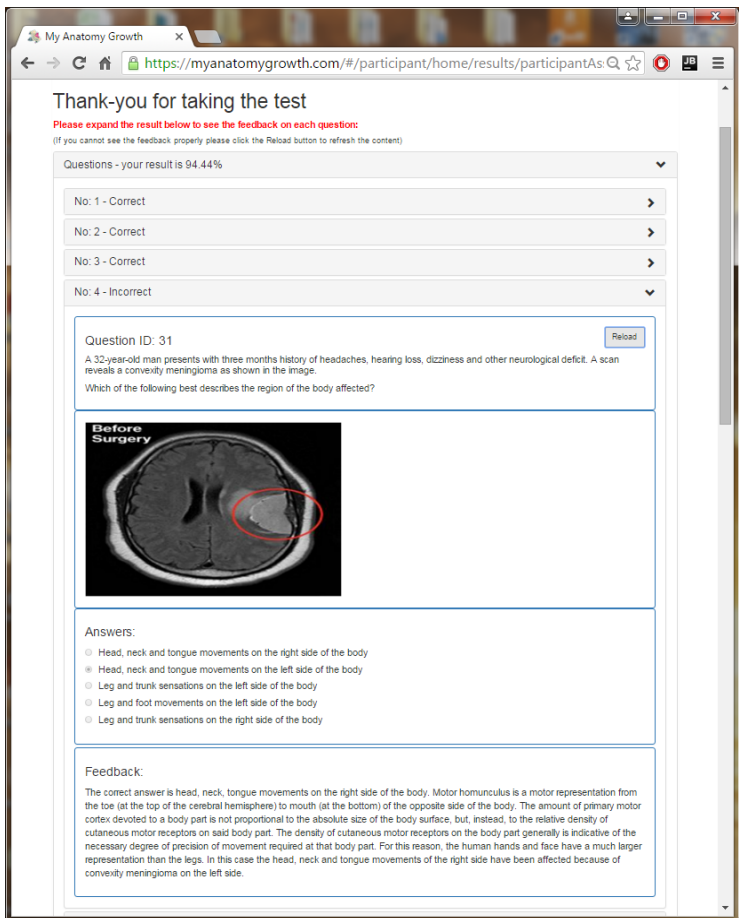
My Anatomy Growth

https://myanatomygrowth.com/#/participant/home/results/participantAs

Thank-you for taking the test

Please expand the result below to see the feedback on each question:

(If you cannot see the feedback properly please click the Reload button to refresh the content)

Questions - your result is 94.44%

No: 1 - Correct

No: 2 - Correct

No: 3 - Correct

No: 4 - Incorrect

Question ID: 31

Reload

A 32-year-old man presents with three months history of headaches, hearing loss, dizziness and other neurological deficit. A scan reveals a convexity meningioma as shown in the image.

Which of the following best describes the region of the body affected?

Before Surgery

Answers:

Head, neck and tongue movements on the right side of the body

Head, neck and tongue movements on the left side of the body

Leg and trunk sensations on the left side of the body

Leg and foot movements on the left side of the body

Leg and trunk sensations on the right side of the body

Feedback:

The correct answer is head, neck, tongue movements on the right side of the body. Motor homunculus is a motor representation from the toe (at the top of the cerebral hemisphere) to mouth (at the bottom) of the opposite side of the body. The amount of primary motor cortex devoted to a body part is not proportional to the absolute size of the body surface, but, instead, to the relative density of cutaneous motor receptors on said body part. The density of cutaneous motor receptors on the body part generally is indicative of the necessary degree of precision of movement required at that body part. For this reason, the human hands and face have a much larger representation than the legs. In this case the head, neck and tongue movements of the right side have been affected because of convexity meningioma on the left side.